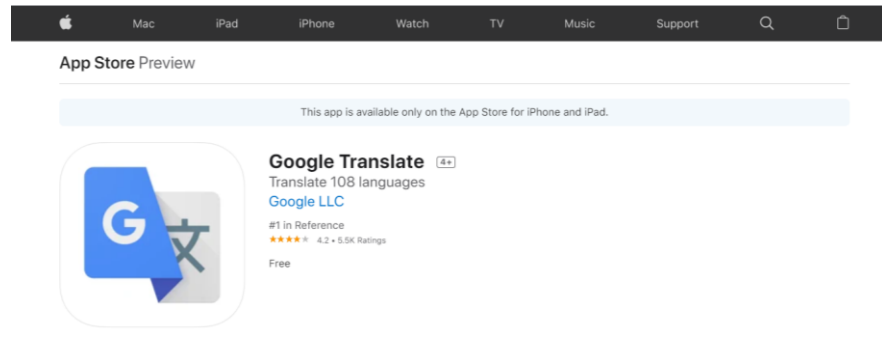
Mac iPad iPhone Watch TV Music Support

App Store Preview

This app is available only on the App Store for iPhone and iPad.

G 文

Google Translate 4+

Translate 108 languages

Google LLC

#1 in Reference

★★★★★ 4.2 • 5.5K Ratings

Free